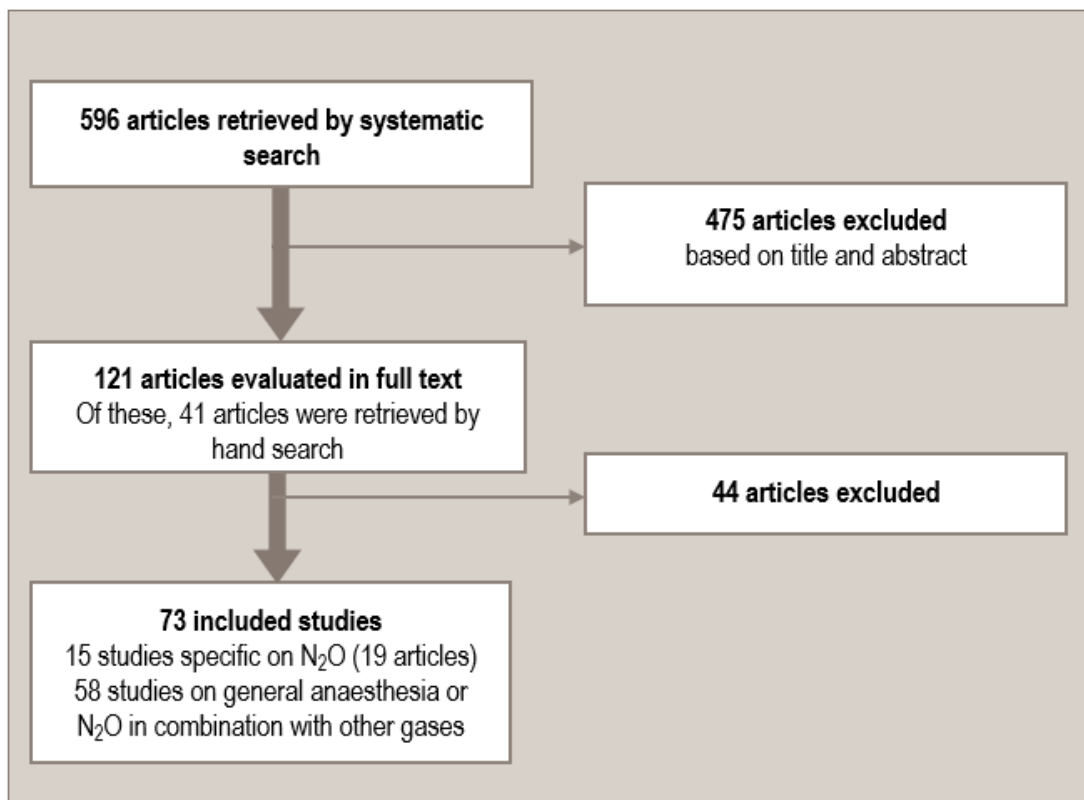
596 articles retrieved by systematic search

475 articles excluded
based on title and abstract

121 articles evaluated in full text
Of these, 41 articles were retrieved by hand search

44 articles excluded

73 included studies
15 studies specific on $N_2O$ (19 articles)
58 studies on general anaesthesia or $N_2O$ in combination with other gases